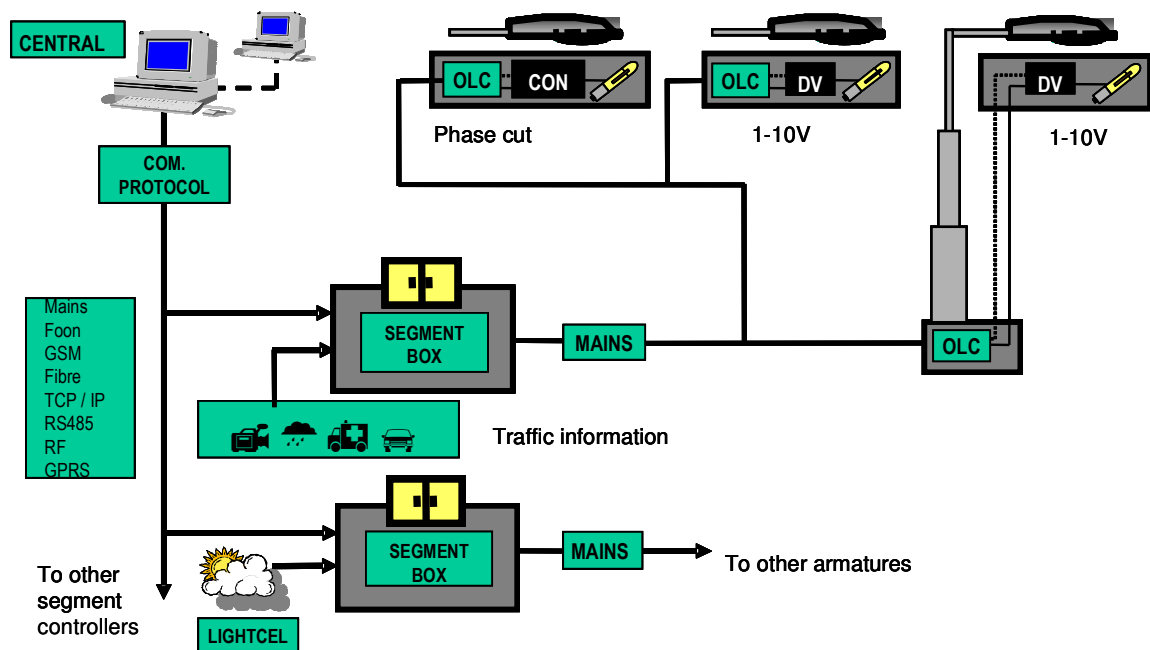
CENTRAL

OLC CON

Phase cut

OLC DV

1-10V

DV

1-10V

COM. PROTOCOL

Mains
Foon
GSM
Fibre
TCP / IP
RS485
RF
GPRS

SEGMENT BOX

MAINS

OLC

Traffic information

SEGMENT BOX

MAINS

To other armatures

To other segment controllers

LIGHTCEL